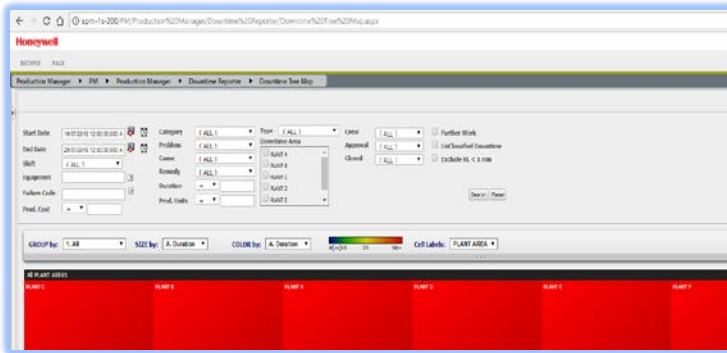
spm-1s-200/PM/Production%20Manager/Downtime%20Reporter/Downtime%20Tree%20Map.aspx

Honeywell

BROWSE PAGE

Production Manager ▸ PM ▸ Production Manager ▸ Downtime Reporter ▸ Downtime Tree Map

Start Date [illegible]
End Date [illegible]
Shift (ALL)
Equipment
Failure Code
Prod. Cost =

Category (ALL)
Problem (ALL)
Cause (ALL)
Remedy (ALL)
Duration =
Prod. Units =

Type (ALL)
Downtime Area
PLANT A
PLANT B
PLANT C
PLANT D
PLANT E

Crew (ALL)
Approval (ALL)
Closed (ALL)

Further Work
UnClassified Downtime
Exclude RL < 1 min

Search Reset

GROUP by: 1. All
SIZE by: A. Duration
COLOR by: A. Duration
Cell Labels: PLANT AREA

ALL PLANT AREAS
PLANT C
PLANT B
PLANT A
PLANT D
PLANT E
PLANT F